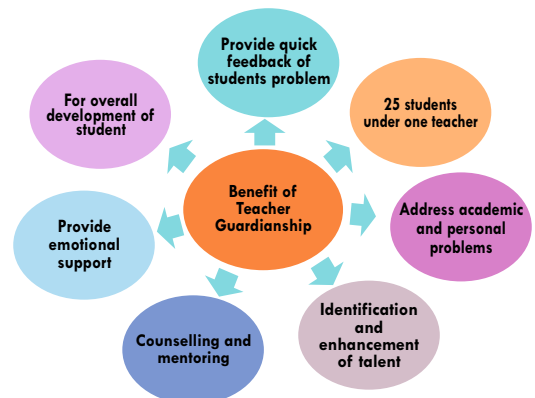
Benefit of Teacher Guardianship

Provide quick feedback of students problem

25 students under one teacher

Address academic and personal problems

Identification and enhancement of talent

Counselling and mentoring

Provide emotional support

For overall development of student